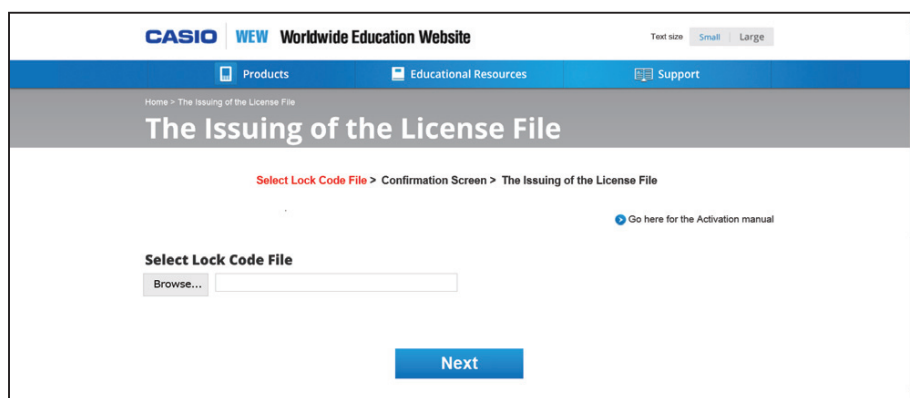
CASIO WEW Worldwide Education Website

Text size Small Large

Products Educational Resources Support

Home > The Issuing of the License File

The Issuing of the License File

Select Lock Code File > Confirmation Screen > The Issuing of the License File

Go here for the Activation manual

Select Lock Code File

Browse...

Next